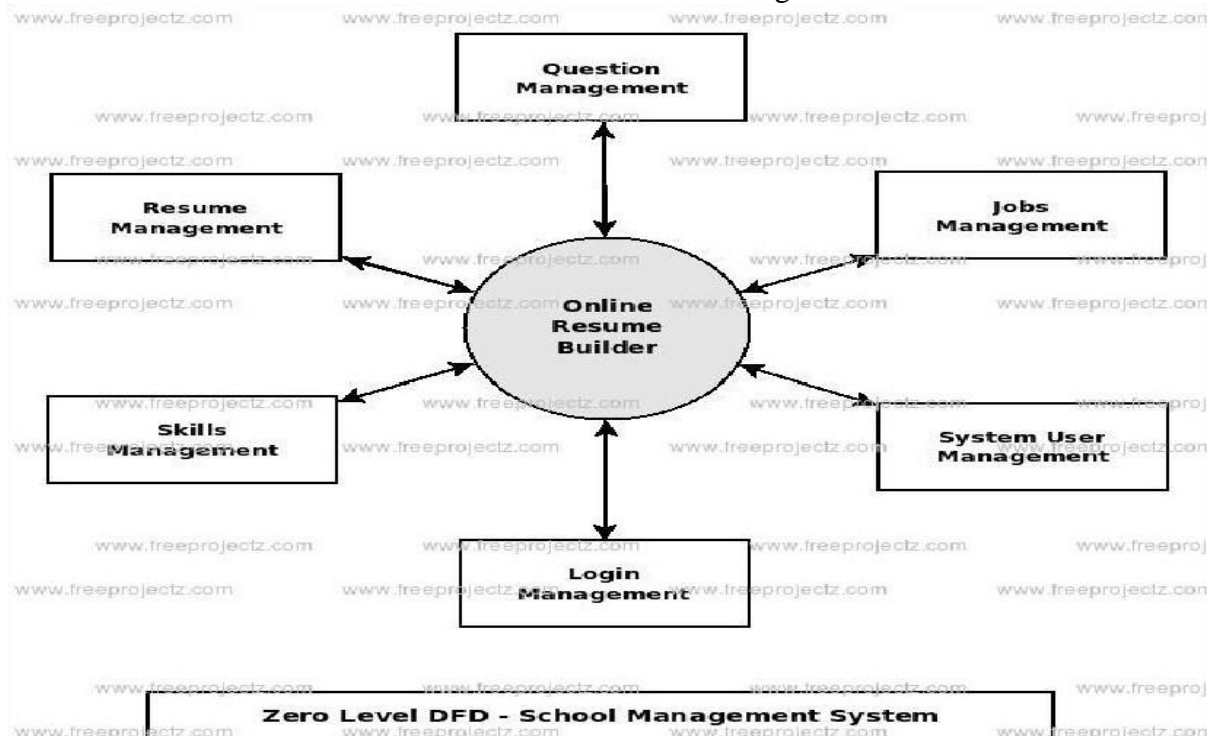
Question Management

Resume Management

Jobs Management

Online Resume Builder

Skills Management

System User Management

Login Management

Zero Level DFD - School Management System

www.freeprojectz.com